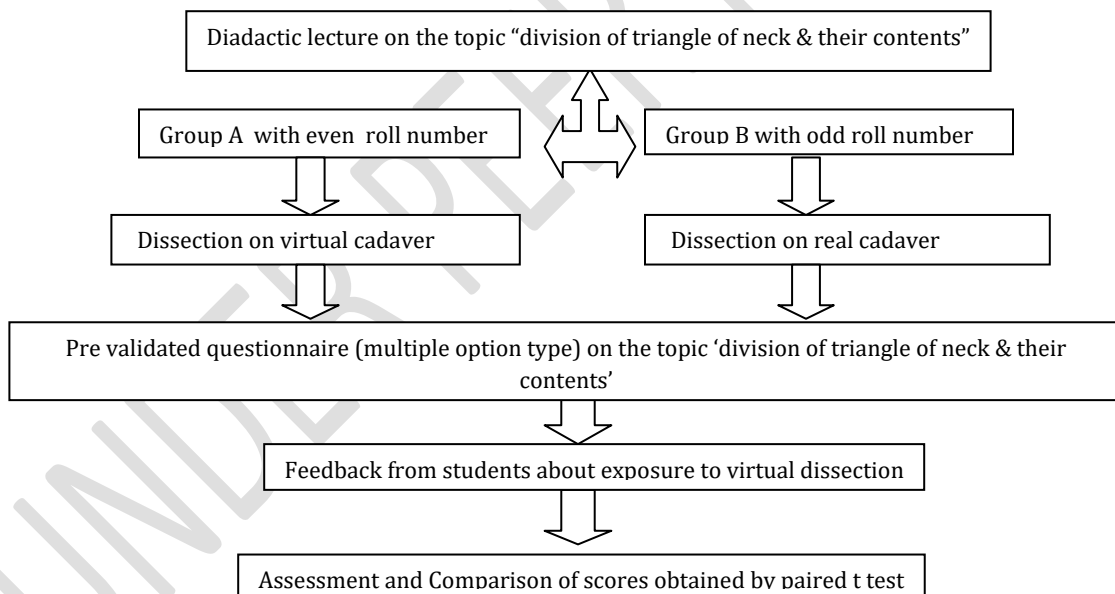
Diadactic lecture on the topic "division of triangle of neck & their contents"

Group A with even roll number

Group B with odd roll number

Dissection on virtual cadaver

Dissection on real cadaver

Pre validated questionnaire (multiple option type) on the topic 'division of triangle of neck & their contents'

Feedback from students about exposure to virtual dissection

Assessment and Comparison of scores obtained by paired t test

UNDER PEER